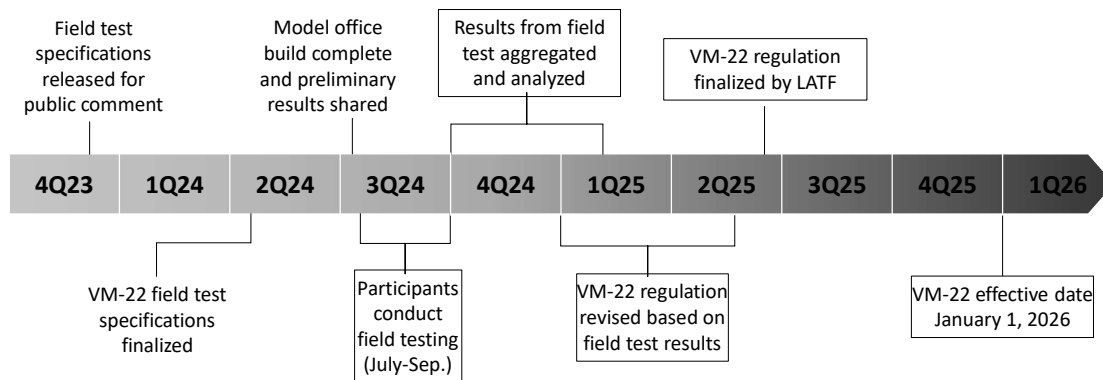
Field test specifications released for public comment

Model office build complete and preliminary results shared

Results from field test aggregated and analyzed

VM-22 regulation finalized by LATF

4Q23
1Q24
2Q24
3Q24
4Q24
1Q25
2Q25
3Q25
4Q25
1Q26

VM-22 field test specifications finalized

Participants conduct field testing (July-Sep.)

VM-22 regulation revised based on field test results

VM-22 effective date January 1, 2026